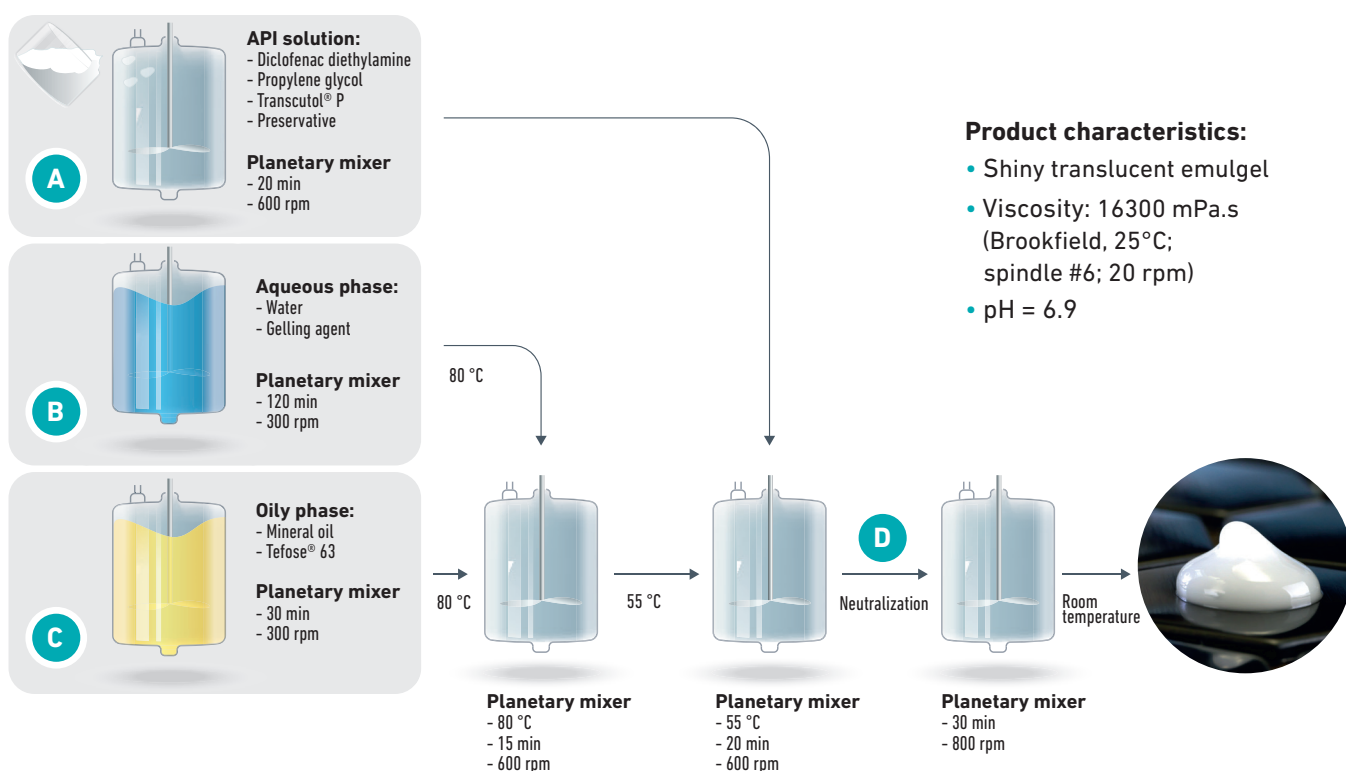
API solution:
- Diclofenac diethylamine
- Propylene glycol
- Transcutol® P
- Preservative

Planetary mixer
- 20 min
- 600 rpm

A

Aqueous phase:
- Water
- Gelling agent

Planetary mixer
- 120 min
- 300 rpm

B

Oily phase:
- Mineral oil
- Tefose® 63

Planetary mixer
- 30 min
- 300 rpm

C

80 °C

80 °C

55 °C

D

Neutralization

Room temperature

Product characteristics:
• Shiny translucent emulgel
• Viscosity: 16300 mPa.s (Brookfield, 25°C; spindle #6; 20 rpm)
• pH = 6.9

Planetary mixer
- 80 °C
- 15 min
- 600 rpm

Planetary mixer
- 55 °C
- 20 min
- 600 rpm

Planetary mixer
- 30 min
- 800 rpm